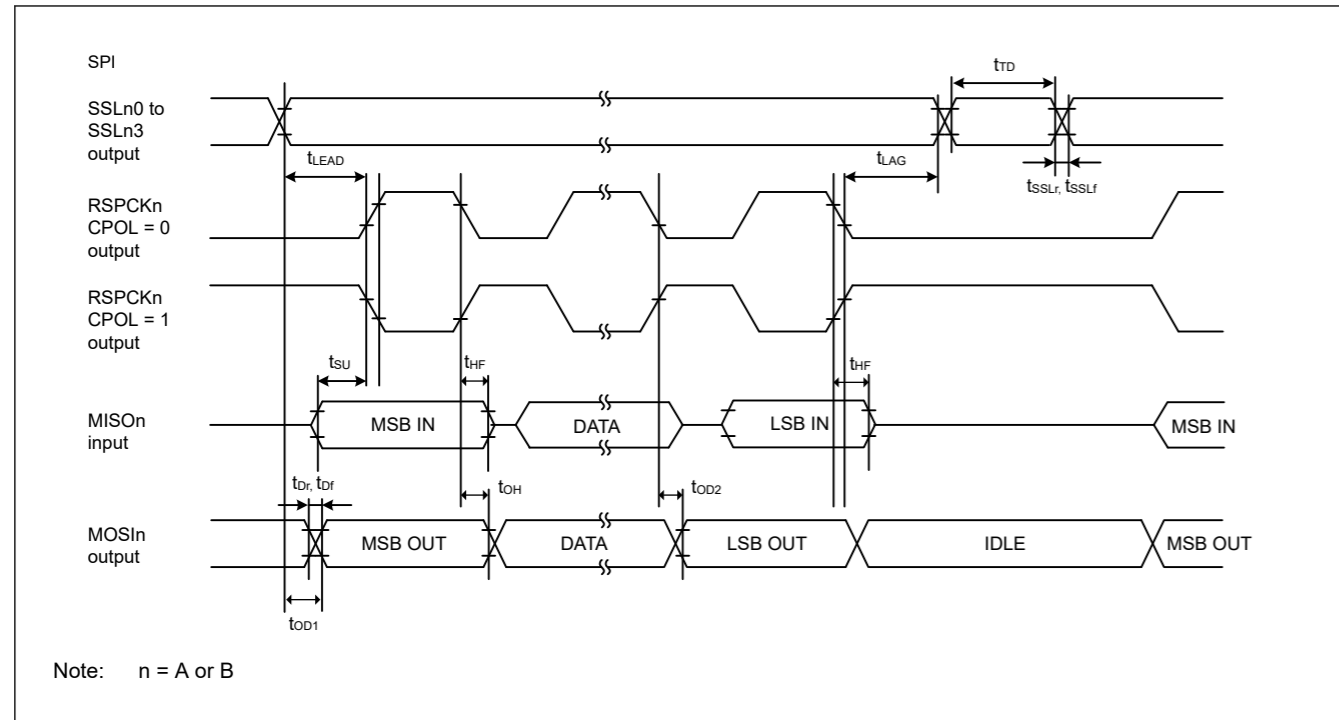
SPI

SSLn0 to SSLn3 output

$t_{TD}$

$t_{LEAD}$

$t_{LAG}$

$t_{SSLr}, t_{SSLf}$

RSPCKn CPOL = 0 output

RSPCKn CPOL = 1 output

$t_{SU}$

$t_{HF}$

$t_{HF}$

MISOn input

MSB IN

DATA

LSB IN

MSB IN

$t_{Dr}, t_{Df}$

$t_{OH}$

$t_{OD2}$

MOSIn output

MSB OUT

DATA

LSB OUT

IDLE

MSB OUT

$t_{OD1}$

Note: n = A or B